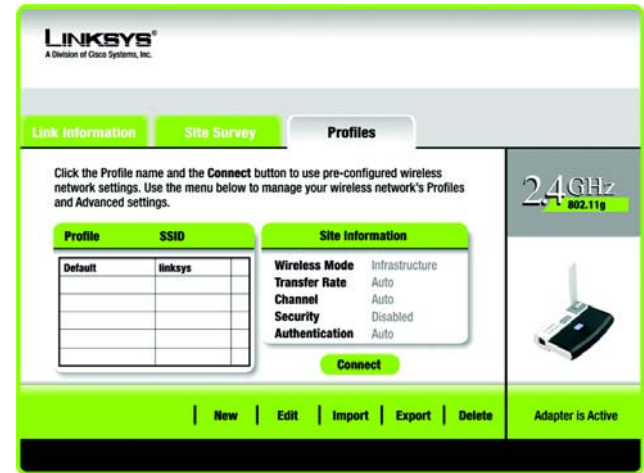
LINKSYS®
A Division of Cisco Systems, Inc.

Link Information | Site Survey | Profiles

Click the Profile name and the Connect button to use pre-configured wireless network settings. Use the menu below to manage your wireless network's Profiles and Advanced settings.

2.4 GHz
802.11g

| Profile | SSID |
|---|---|
| Default | linksys |
| | |
| | |
| | |
| | |

Site Information

| | |
|---|---|
| Wireless Mode | Infrastructure |
| Transfer Rate | Auto |
| Channel | Auto |
| Security | Disabled |
| Authentication | Auto |

Connect

New | Edit | Import | Export | Delete

Adapter is Active